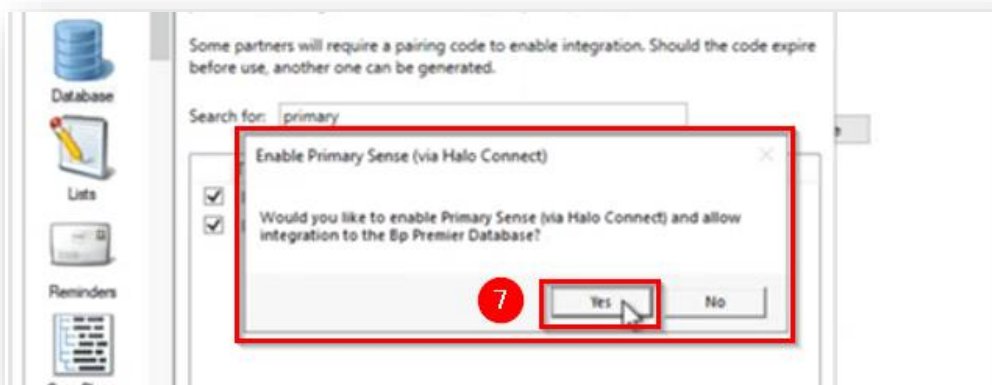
Database

Lists

Reminders

Some partners will require a pairing code to enable integration. Should the code expire before use, another one can be generated.

Search for: primary

Enable Primary Sense (via Halo Connect)

Would you like to enable Primary Sense (via Halo Connect) and allow integration to the Bp Premier Database?

7

Yes

No